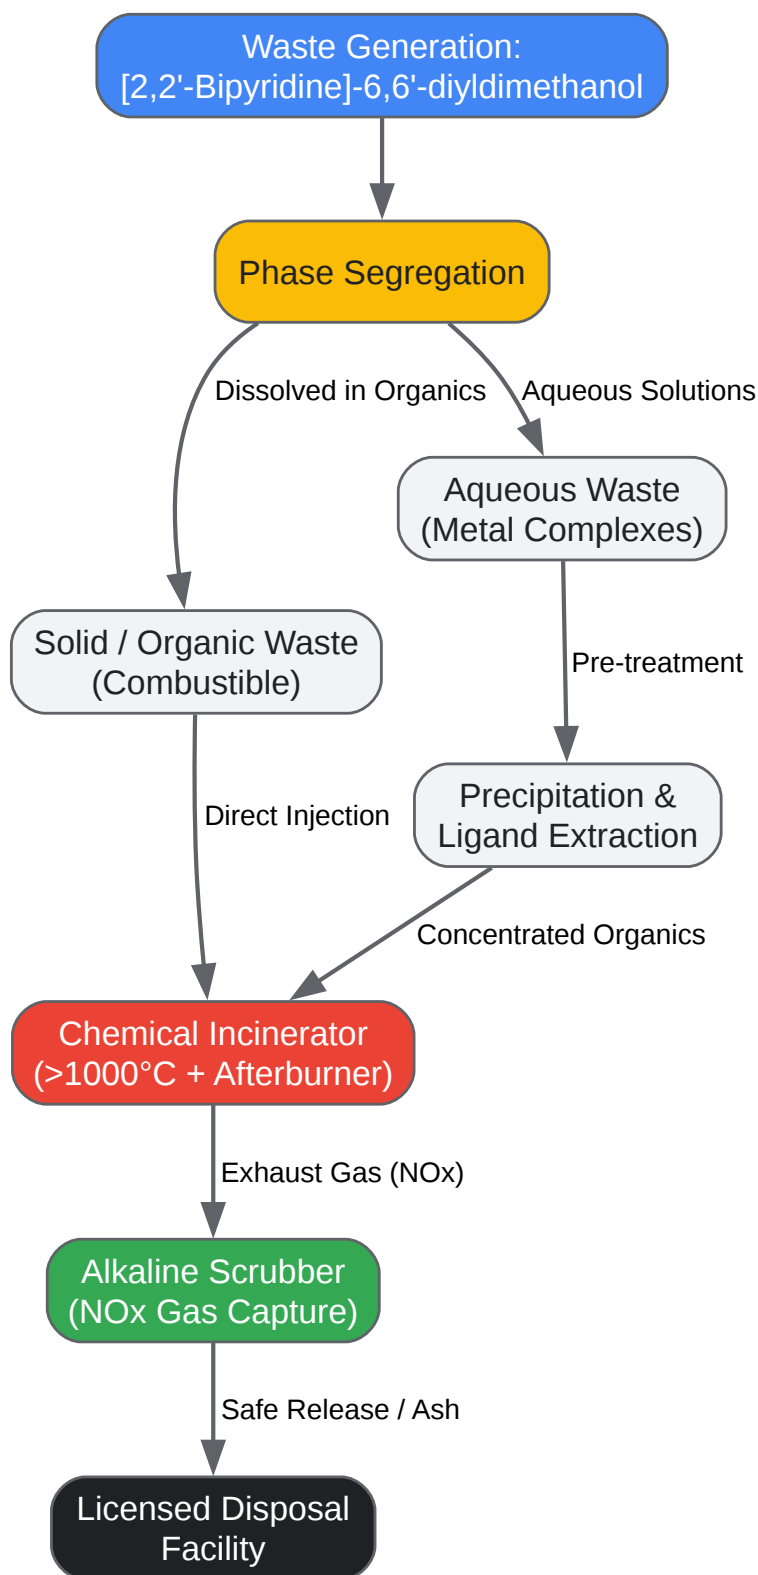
Waste Generation:
[2,2'-Bipyridine]-6,6'-diyldimethanol

Phase Segregation

Dissolved in Organics

Aqueous Solutions

Aqueous Waste
(Metal Complexes)

Solid / Organic Waste
(Combustible)

Pre-treatment

Direct Injection

Precipitation &
Ligand Extraction

Concentrated Organics

Chemical Incinerator
(>1000°C + Afterburner)

Exhaust Gas (NOx)

Alkaline Scrubber
(NOx Gas Capture)

Safe Release / Ash

Licensed Disposal
Facility